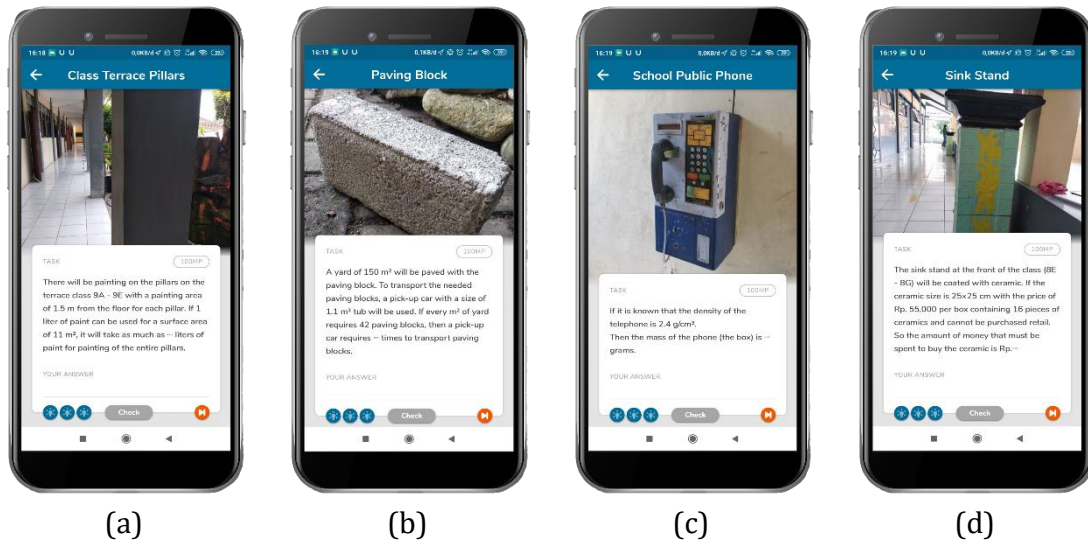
16:18 U U 0,0KB/d

Class Terrace Pillars

TASK

100MP

There will be painting on the pillars on the terrace class 9A - 9E with a painting area of 1.5 m from the floor for each pillar. If 1 liter of paint can be used for a surface area of 11 m², it will take as much as ·· liters of paint for painting of the entire pillars.

YOUR ANSWER

Check

(a)

16:19 U U 0,1KB/d

Paving Block

TASK

100MP

A yard of 150 m² will be paved with the paving block. To transport the needed paving blocks, a pick-up car with a size of 1.1 m³ tub will be used. If every m² of yard requires 42 paving blocks, then a pick-up car requires ·· times to transport paving blocks.

YOUR ANSWER

Check

(b)

16:19 U U 0,0KB/d

School Public Phone

TASK

100MP

If it is known that the density of the telephone is 2.4 g/cm³.
Then the mass of the phone (the box) is ·· grams.

YOUR ANSWER

Check

(c)

16:19 U U 0,0KB/d

Sink Stand

TASK

100MP

The sink stand at the front of the class (8E - 8G) will be coated with ceramic. If the ceramic size is 25x25 cm with the price of Rp. 55,000 per box containing 16 pieces of ceramics and cannot be purchased retail. So the amount of money that must be spent to buy the ceramic is Rp.··

YOUR ANSWER

Check

(d)